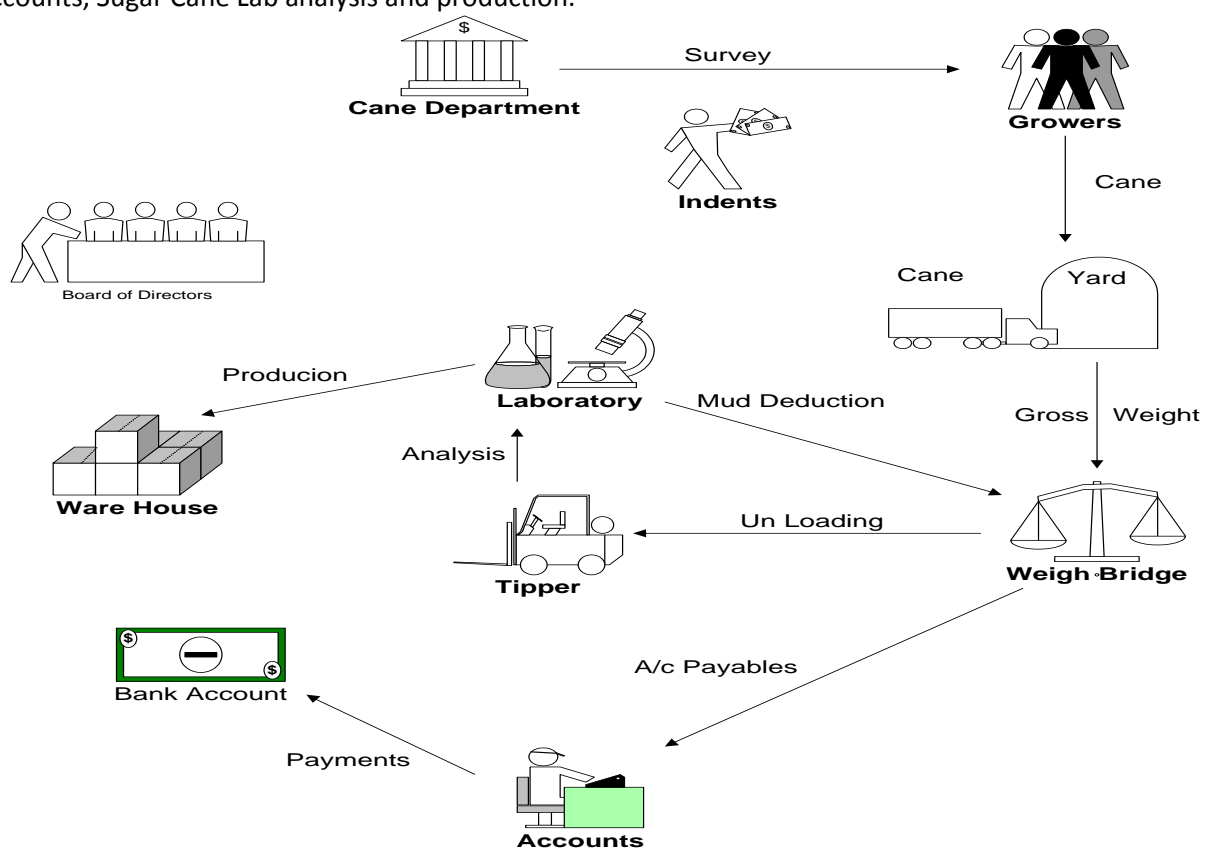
ccounts, Sugar Cane Lab analysis and production.

Cane Department

Survey

Growers

Indents

Cane

Board of Directors

Cane

Yard

Producion

Laboratory

Mud Deduction

Gross Weight

Analysis

Ware House

Un Loading

Tipper

Weigh Bridge

Bank Account

A/c Payables

Payments

Accounts